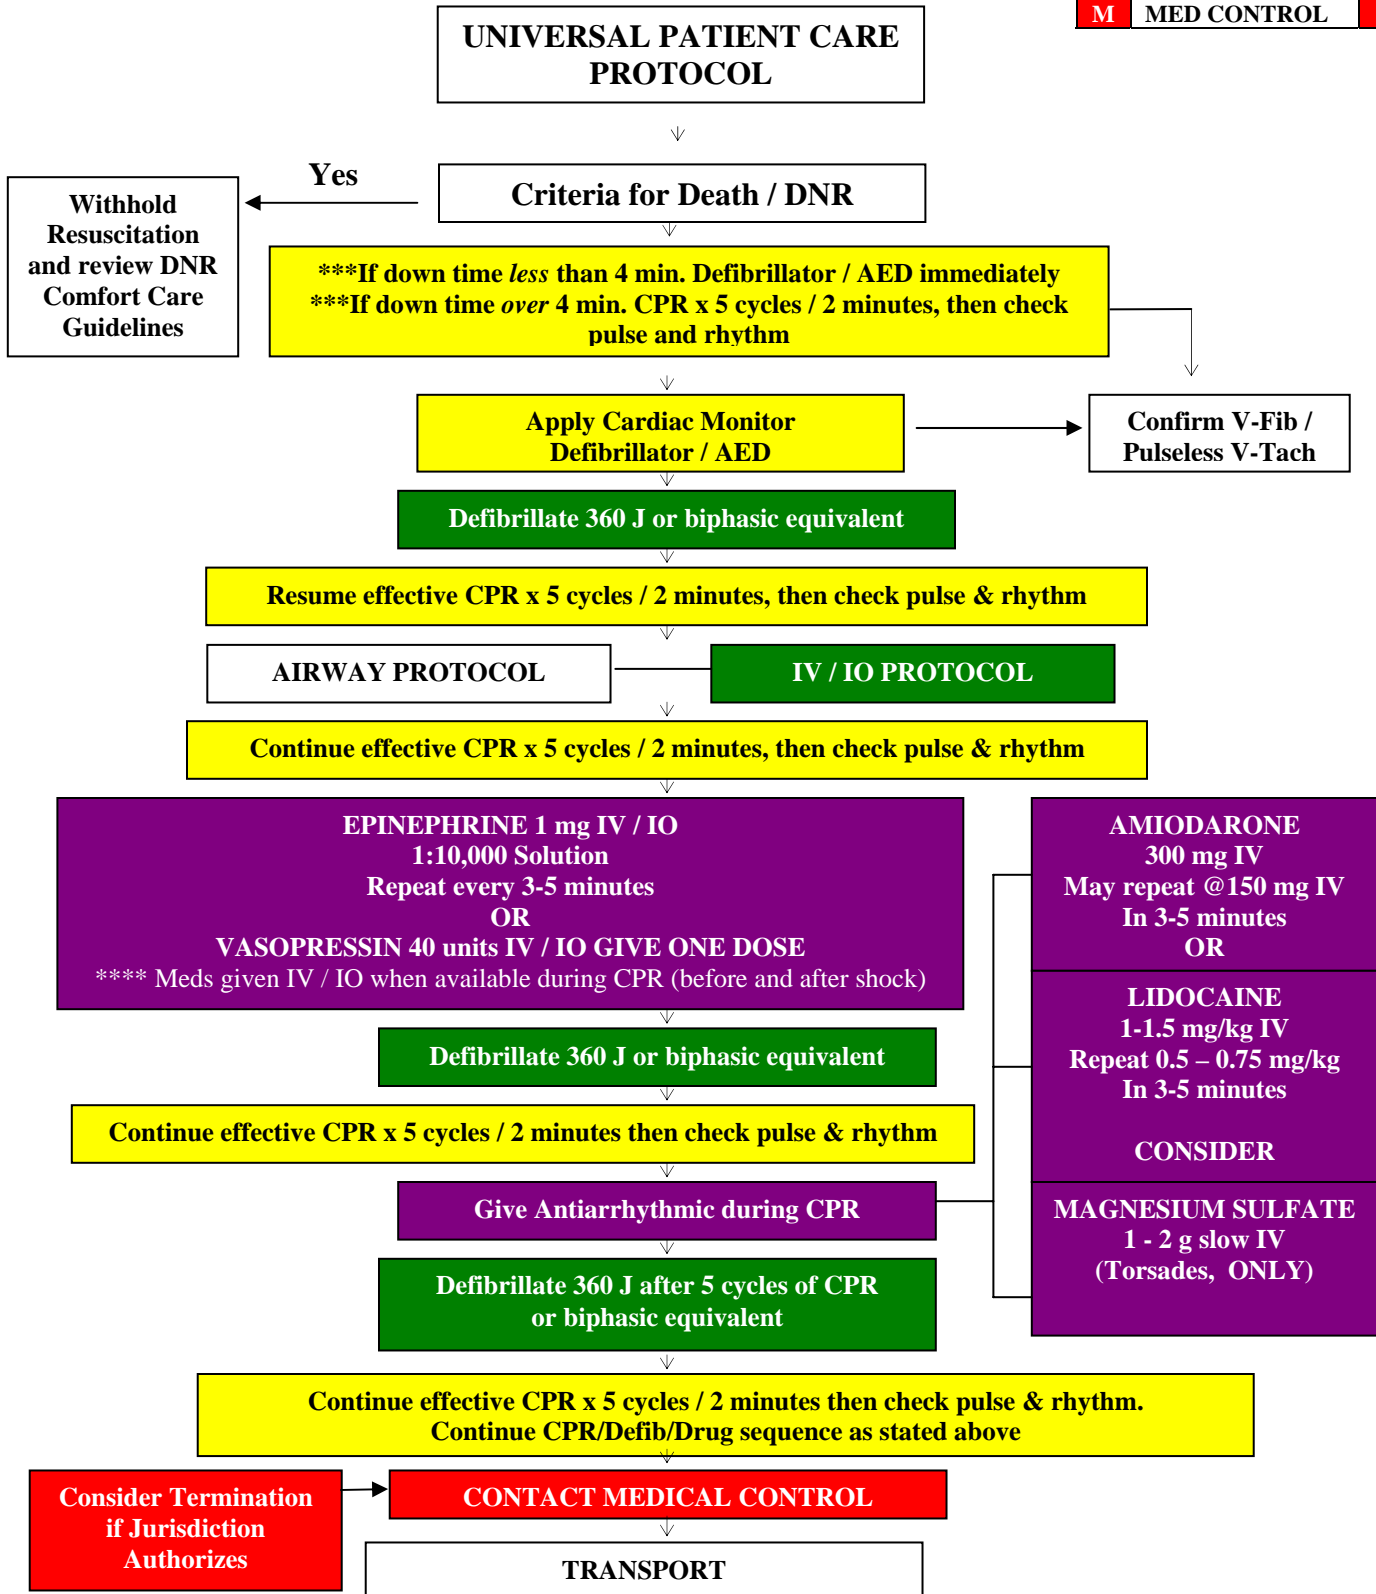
M MED CONTROL

UNIVERSAL PATIENT CARE PROTOCOL

Criteria for Death / DNR

Yes

Withhold Resuscitation and review DNR Comfort Care Guidelines

***If down time *less* than 4 min. Defibrillator / AED immediately
***If down time *over* 4 min. CPR x 5 cycles / 2 minutes, then check pulse and rhythm

Apply Cardiac Monitor Defibrillator / AED

Confirm V-Fib / Pulseless V-Tach

Defibrillate 360 J or biphasic equivalent

Resume effective CPR x 5 cycles / 2 minutes, then check pulse & rhythm

AIRWAY PROTOCOL

IV / IO PROTOCOL

Continue effective CPR x 5 cycles / 2 minutes, then check pulse & rhythm

EPINEPHRINE 1 mg IV / IO
1:10,000 Solution
Repeat every 3-5 minutes
OR
VASOPRESSIN 40 units IV / IO GIVE ONE DOSE
**** Meds given IV / IO when available during CPR (before and after shock)

AMIODARONE
300 mg IV
May repeat @150 mg IV
In 3-5 minutes
OR

LIDOCAINE
1-1.5 mg/kg IV
Repeat 0.5 – 0.75 mg/kg
In 3-5 minutes

CONSIDER

MAGNESIUM SULFATE
1 - 2 g slow IV
(Torsades, ONLY)

Defibrillate 360 J or biphasic equivalent

Continue effective CPR x 5 cycles / 2 minutes then check pulse & rhythm

Give Antiarrhythmic during CPR

Defibrillate 360 J after 5 cycles of CPR or biphasic equivalent

Continue effective CPR x 5 cycles / 2 minutes then check pulse & rhythm.
Continue CPR/Defib/Drug sequence as stated above

Consider Termination if Jurisdiction Authorizes

CONTACT MEDICAL CONTROL

TRANSPORT